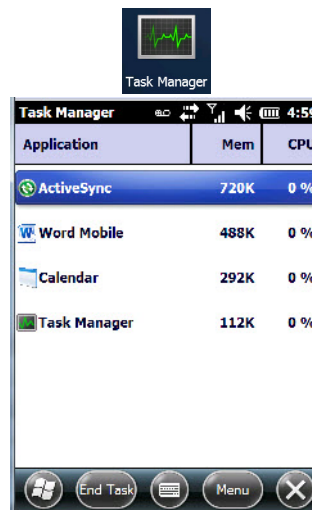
Task Manager

Task Manager 4:5

| Application | Mem | CPU |
|---|---|---|
| ActiveSync | 720K | 0 % |
| Word Mobile | 488K | 0 % |
| Calendar | 292K | 0 % |
| Task Manager | 112K | 0 % |

End Task

Menu